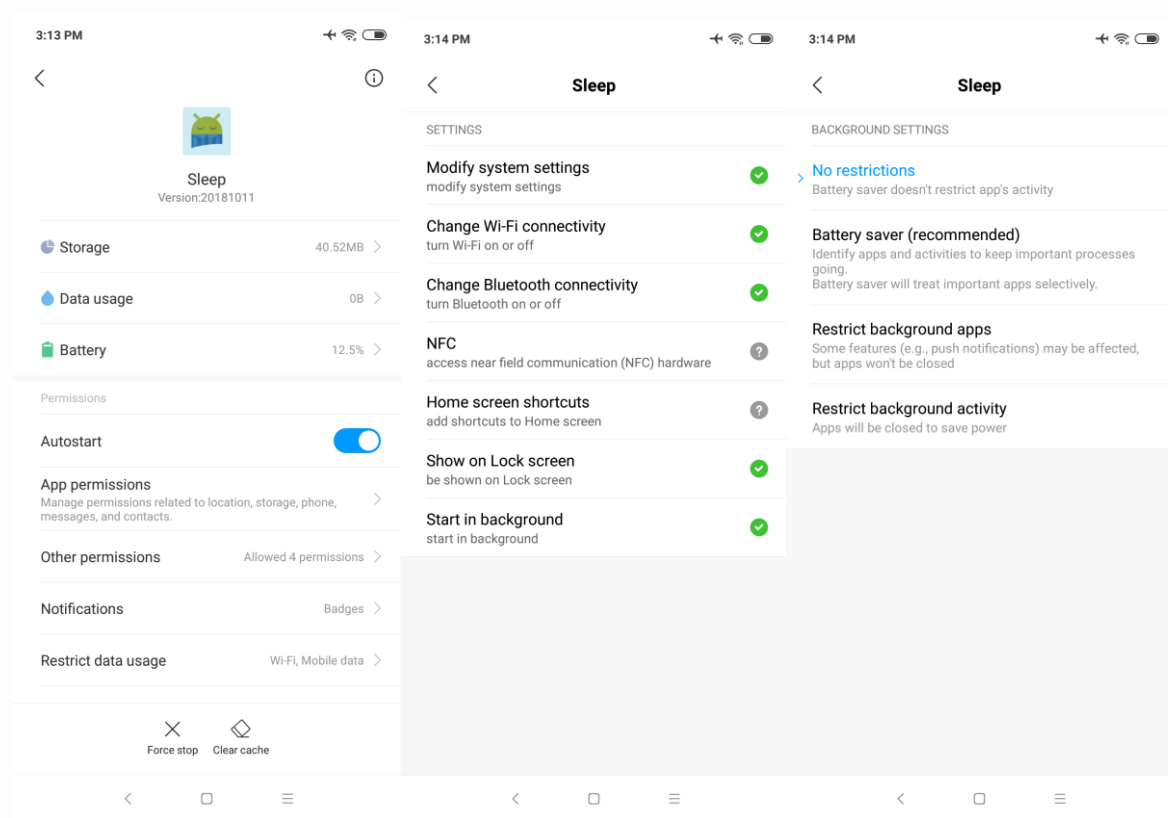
3:13 PM

Sleep
Version:20181011

Storage 40.52MB

Data usage 0B

Battery 12.5%

Permissions

Autostart

App permissions
Manage permissions related to location, storage, phone, messages, and contacts.

Other permissions Allowed 4 permissions

Notifications Badges

Restrict data usage Wi-Fi, Mobile data

Force stop Clear cache

3:14 PM

Sleep

SETTINGS

Modify system settings
modify system settings

Change Wi-Fi connectivity
turn Wi-Fi on or off

Change Bluetooth connectivity
turn Bluetooth on or off

NFC
access near field communication (NFC) hardware

Home screen shortcuts
add shortcuts to Home screen

Show on Lock screen
be shown on Lock screen

Start in background
start in background

3:14 PM

Sleep

BACKGROUND SETTINGS

No restrictions
Battery saver doesn't restrict app's activity

Battery saver (recommended)
Identify apps and activities to keep important processes going.
Battery saver will treat important apps selectively.

Restrict background apps
Some features (e.g., push notifications) may be affected, but apps won't be closed

Restrict background activity
Apps will be closed to save power